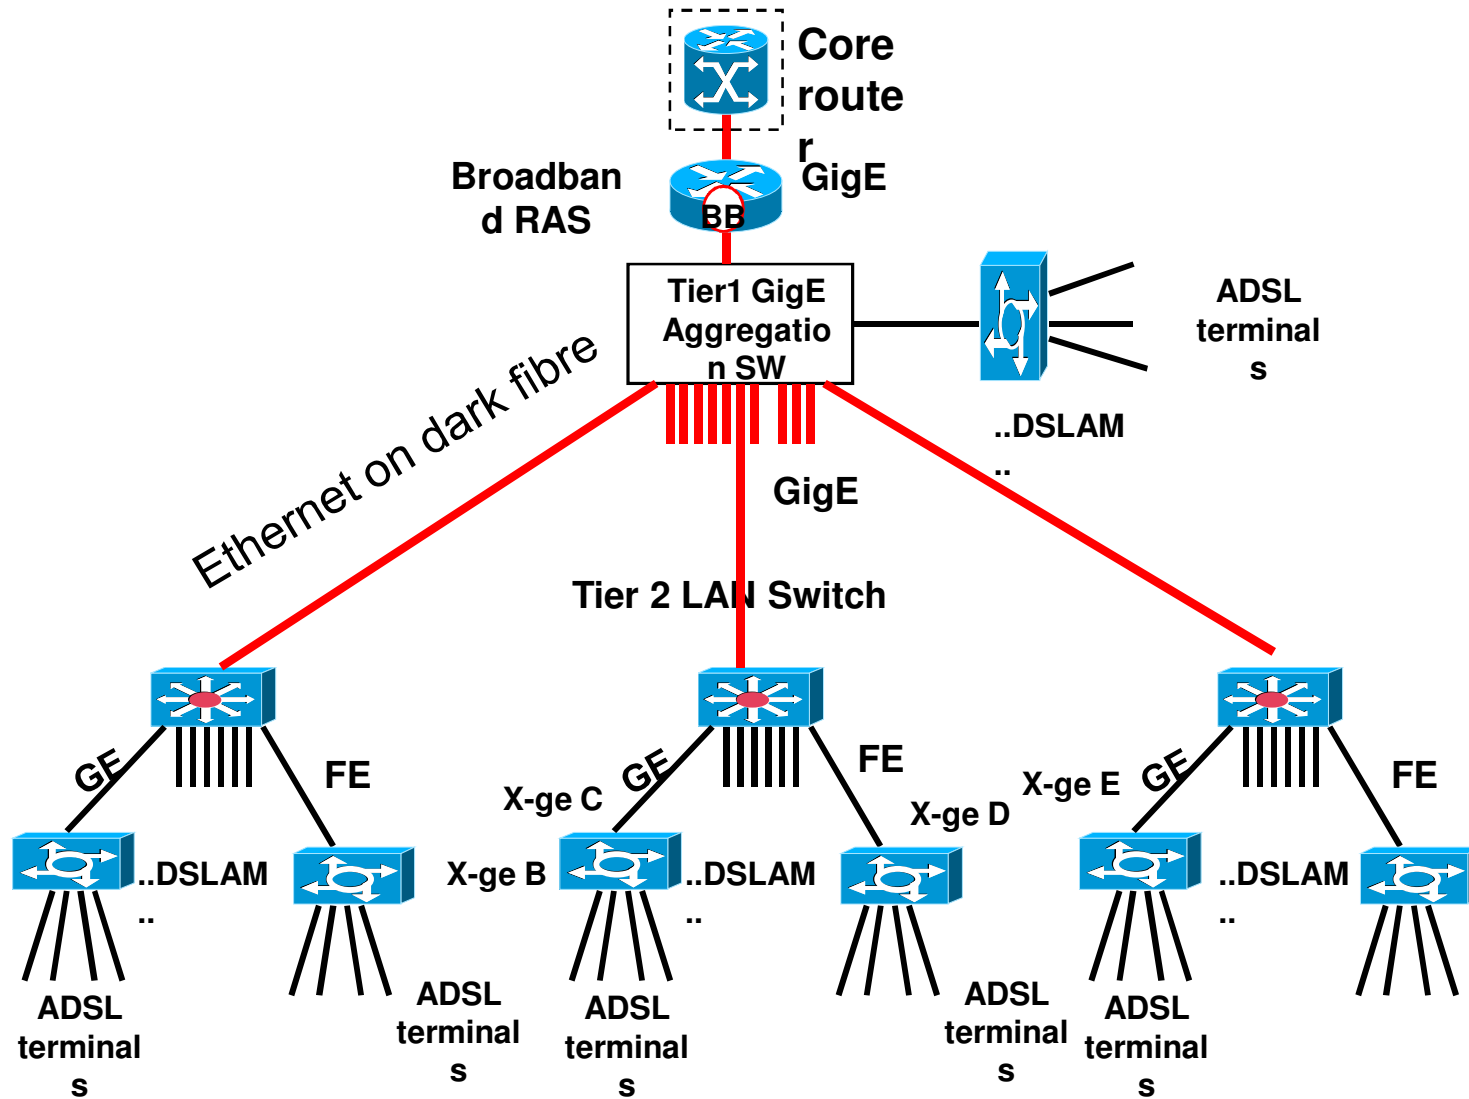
Core router

Broadband RAS

BB

GigE

Tier1 GigE Aggregation SW

ADSL terminals

..DSLAM..

Ethernet on dark fibre

GigE

Tier 2 LAN Switch

GE

FE

..DSLAM..

ADSL terminals

ADSL terminals

X-ge C

GE

FE

X-ge D

X-ge B

..DSLAM..

ADSL terminals

ADSL terminals

X-ge E

GE

FE

..DSLAM..

ADSL terminals